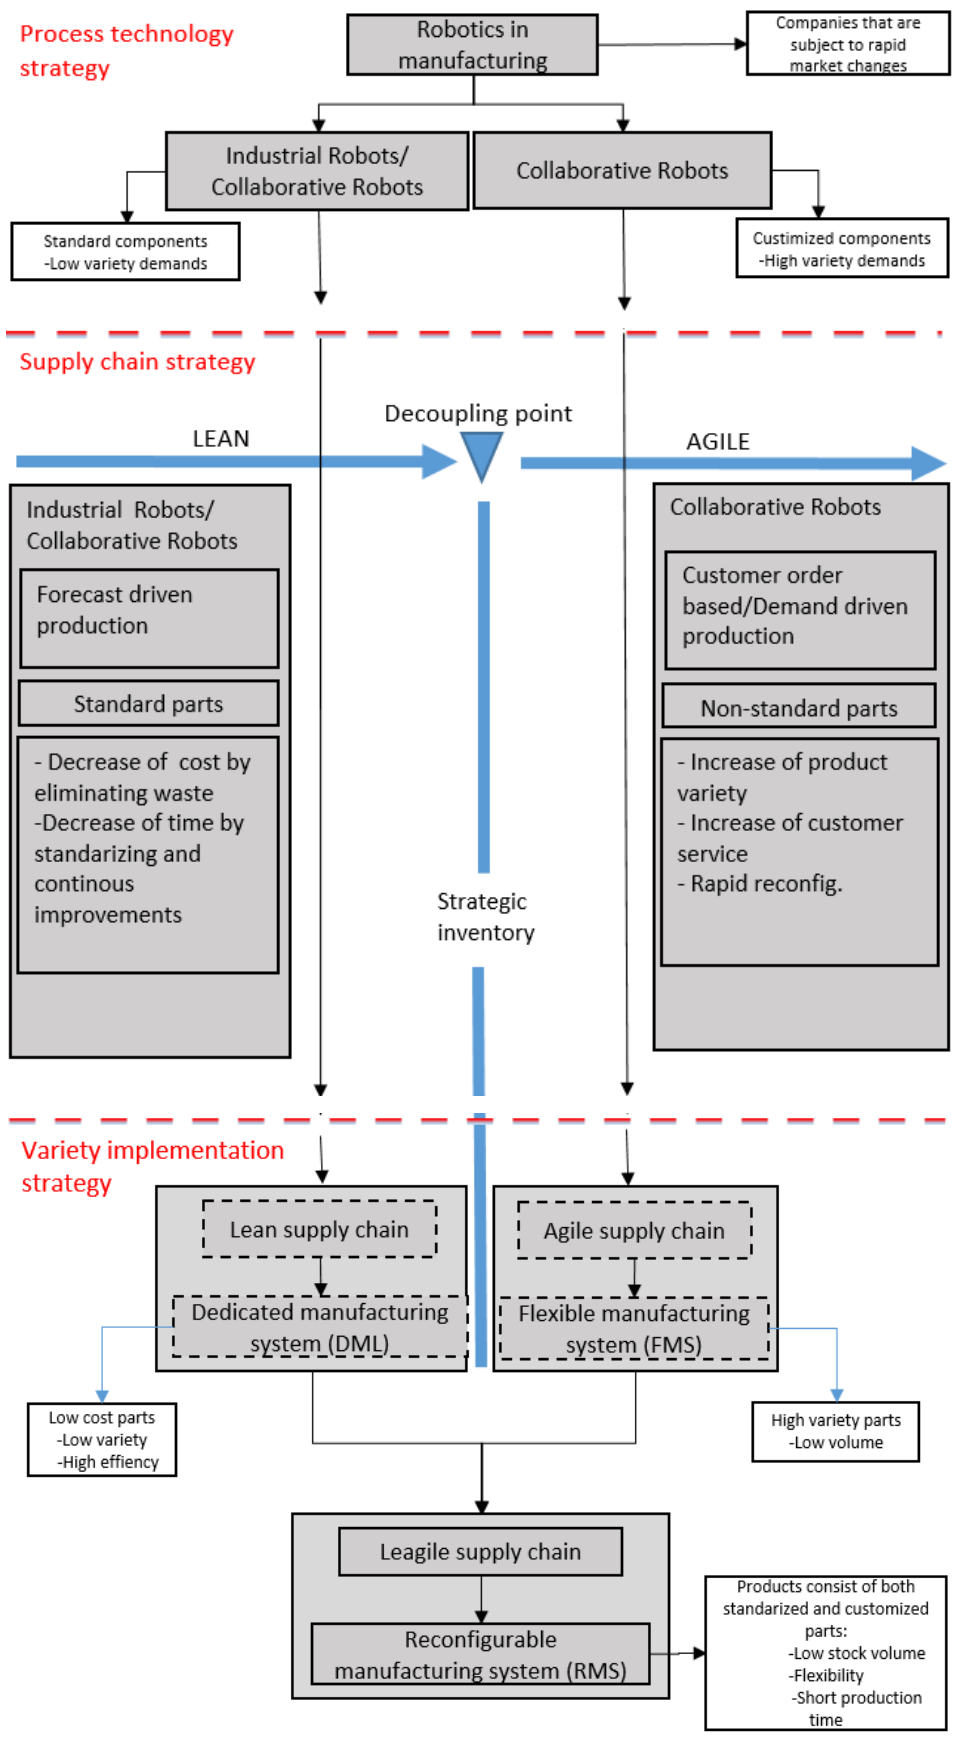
Process technology strategy

Robotics in manufacturing

Companies that are subject to rapid market changes

Industrial Robots/ Collaborative Robots

Collaborative Robots

Standard components
-Low variety demands

Custimized components
-High variety demands

Supply chain strategy

Decoupling point

LEAN

AGILE

Industrial Robots/ Collaborative Robots

Forecast driven production

Standard parts

- Decrease of cost by eliminating waste
-Decrease of time by standarizing and continous improvements

Strategic inventory

Collaborative Robots

Customer order based/Demand driven production

Non-standard parts

- Increase of product variety
- Increase of customer service
- Rapid reconfig.

Variety implementation strategy

Lean supply chain

Dedicated manufacturing system (DML)

Agile supply chain

Flexible manufacturing system (FMS)

Low cost parts
-Low variety
-High effiency

High variety parts
-Low volume

Leagile supply chain

Reconfigurable manufacturing system (RMS)

Products consist of both standarized and customized parts:
-Low stock volume
-Flexibility
-Short production time